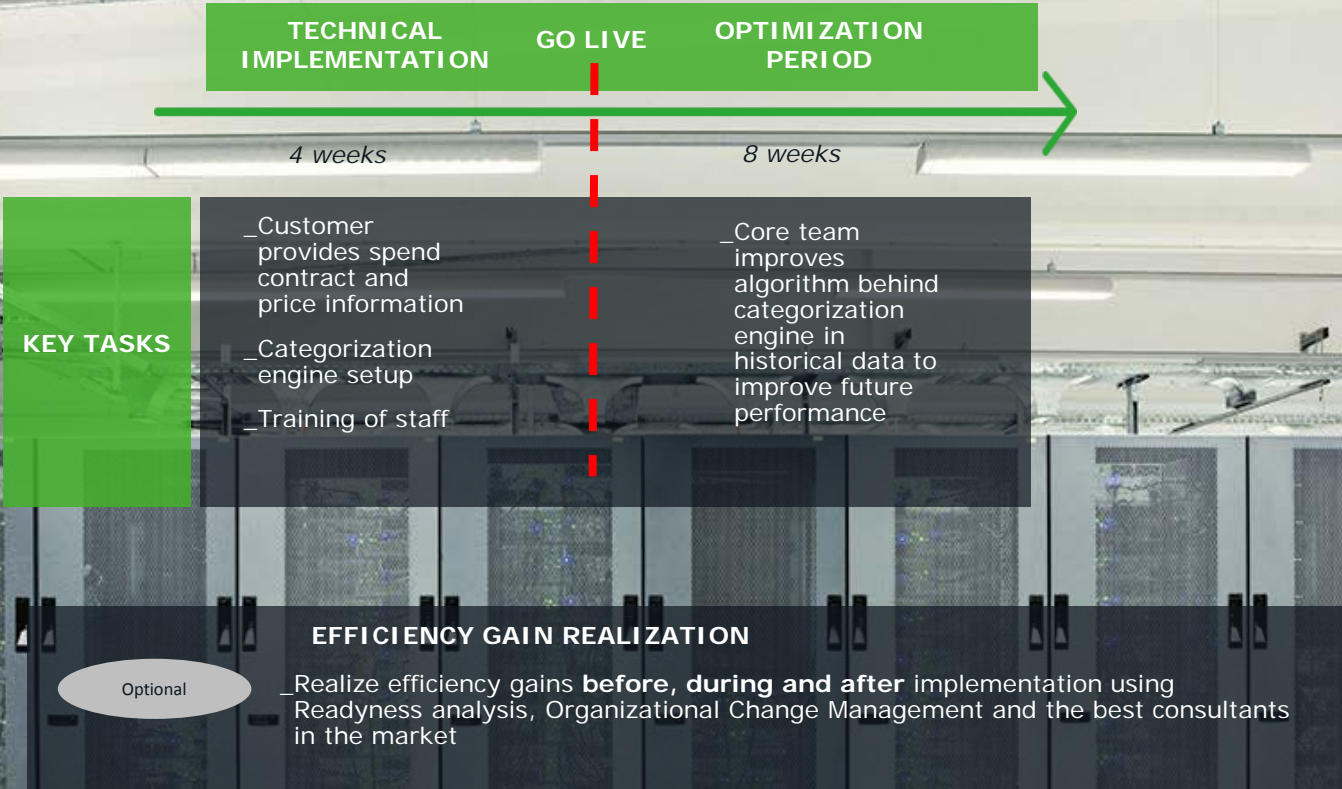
TECHNICAL IMPLEMENTATION

GO LIVE

OPTIMIZATION PERIOD

4 weeks

8 weeks

KEY TASKS

_Customer provides spend contract and price information

_Categorization engine setup

_Training of staff

_Core team improves algorithm behind categorization engine in historical data to improve future performance

EFFICIENCY GAIN REALIZATION

Optional

_Realize efficiency gains **before, during and after** implementation using Readyness analysis, Organizational Change Management and the best consultants in the market